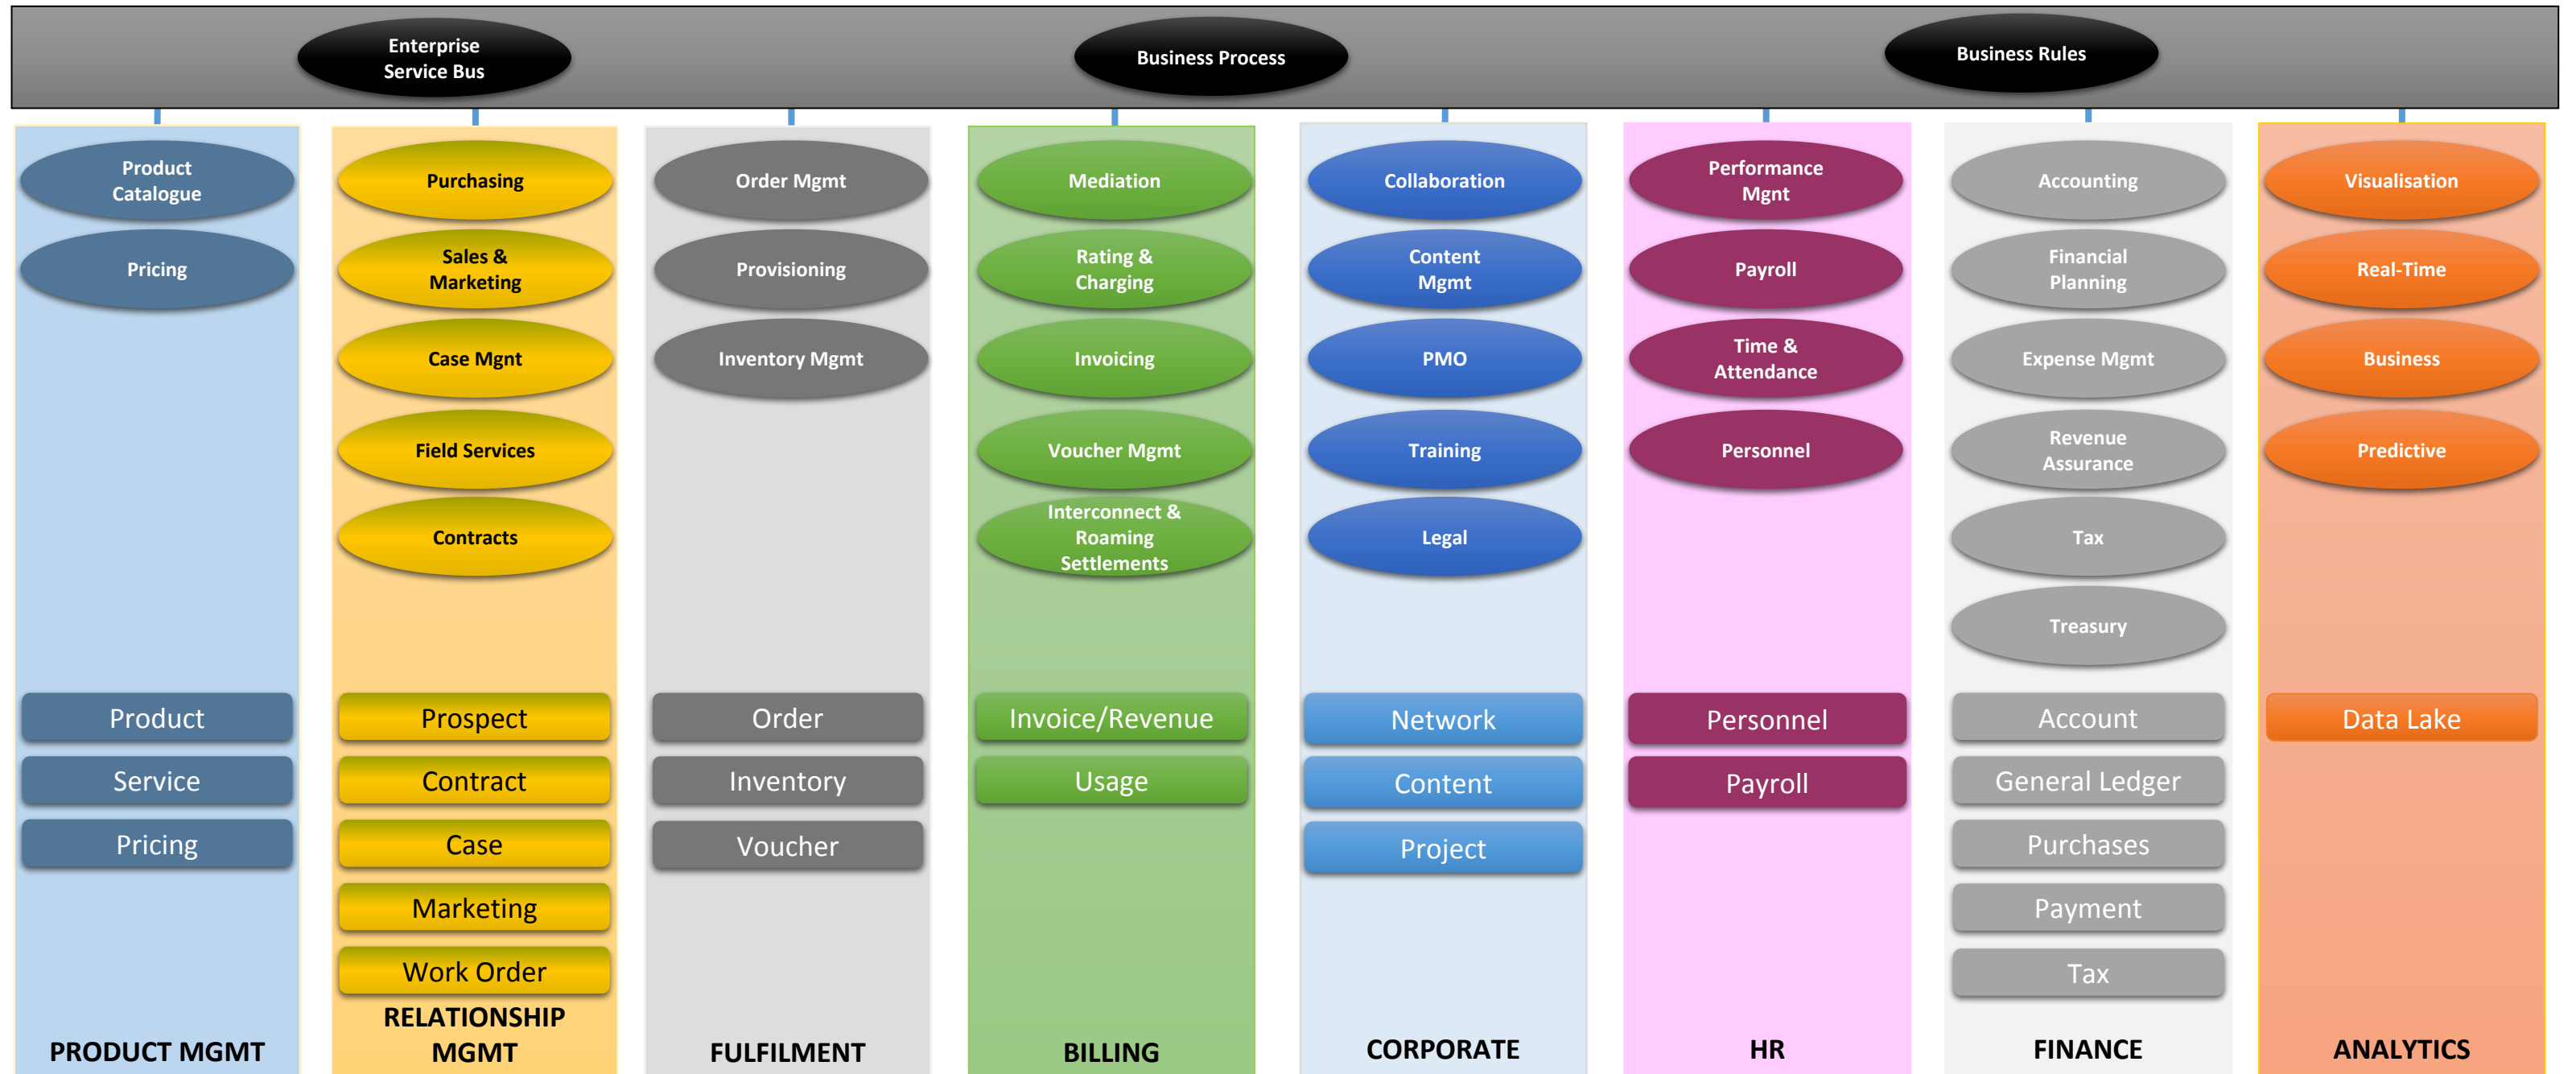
Enterprise Service Bus

Business Process

Business Rules

Product Catalogue

Pricing

Product

Service

Pricing

PRODUCT MGMT

Purchasing

Sales & Marketing

Case Mgnt

Field Services

Contracts

Prospect

Contract

Case

Marketing

Work Order

RELATIONSHIP MGMT

Order Mgmt

Provisioning

Inventory Mgmt

Order

Inventory

Voucher

FULFILMENT

Mediation

Rating & Charging

Invoicing

Voucher Mgmt

Interconnect & Roaming Settlements

Invoice/Revenue

Usage

BILLING

Collaboration

Content Mgmt

PMO

Training

Legal

Network

Content

Project

CORPORATE

Performance Mgnt

Payroll

Time & Attendance

Personnel

Personnel

Payroll

HR

Accounting

Financial Planning

Expense Mgmt

Revenue Assurance

Tax

Treasury

Account

General Ledger

Purchases

Payment

Tax

FINANCE

Visualisation

Real-Time

Business

Predictive

Data Lake

ANALYTICS